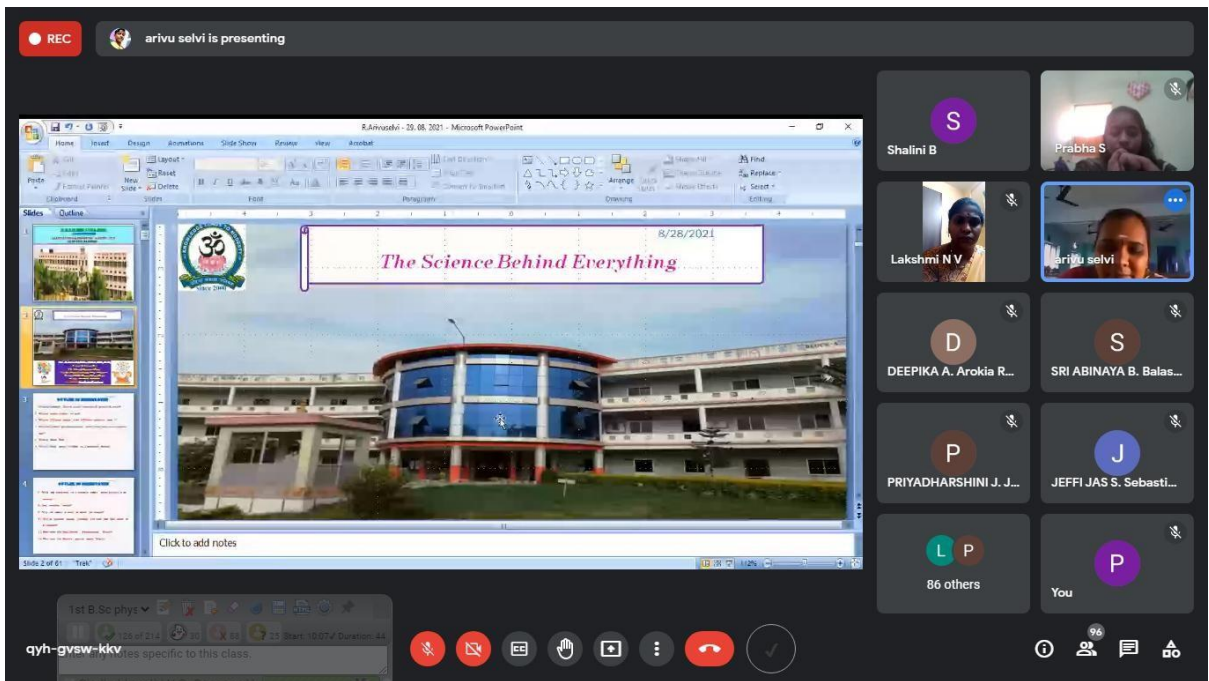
REC
arivu selvi is presenting

R.Arivuselvi - 28. 08. 2021 - Microsoft PowerPoint
Home Insert Design Animations Slide Show Review View Acrobat
Paste
Layout
Reset
New Slide
Delete
Clipboard
Slides
Font
Paragraph
Drawing
Arrange
Find
Replace
Select
Editing
Slides Outline

8/28/2021
The Science Behind Everything
Since 2001

Click to add notes
Slide 2 of 61 "Trek"

Shalini B
Prabha S
Lakshmi N V
arivu selvi
D
DEEPIKA A. Arokia R...
S
SRI ABINAYA B. Balas...
P
PRIYADHARSHINI J. J...
J
JEFFI JAS S. Sebasti...
L P
86 others
P
You

1st B.Sc phys
126 of 214
Start: 10:07 Duration: 44
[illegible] any notes specific to this class.

qyh-gvsw-kkv
96